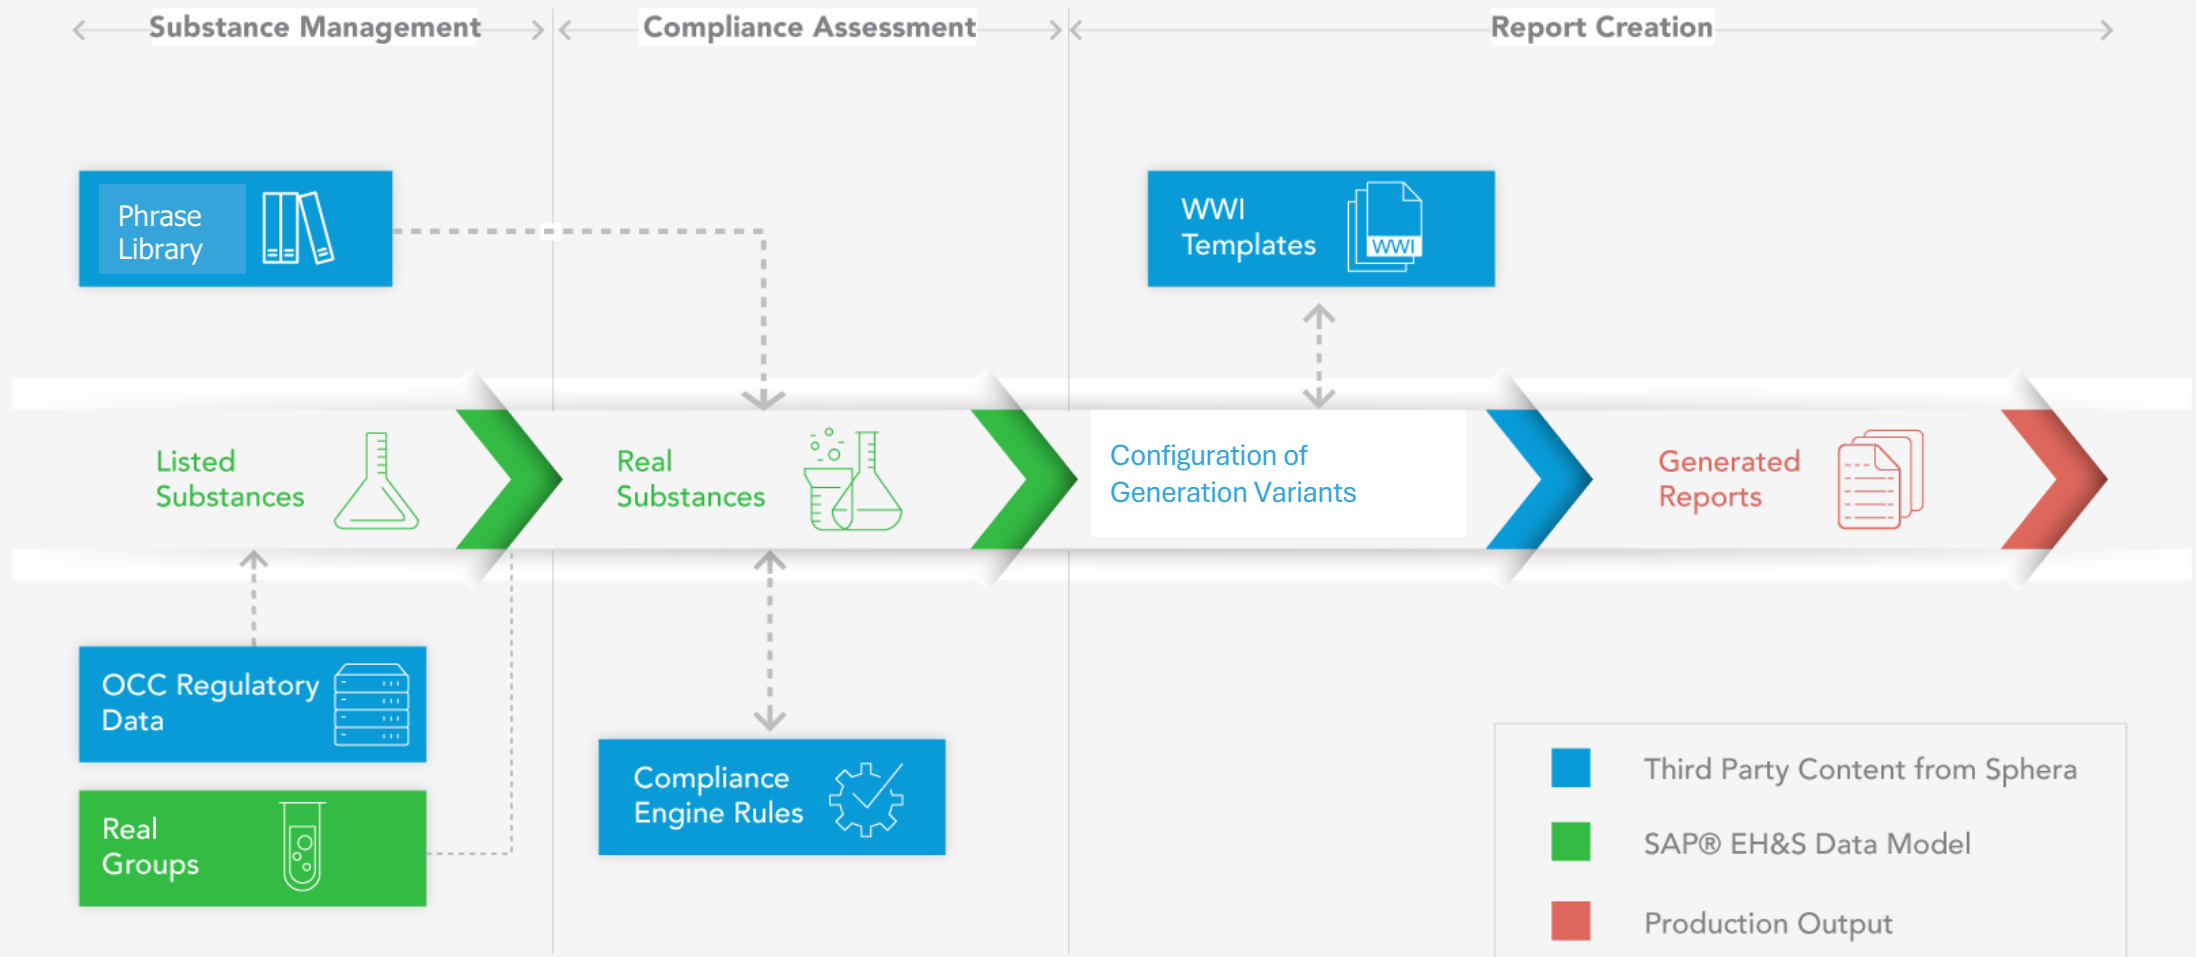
Substance Management

Compliance Assessment

Report Creation

Phrase Library

WWI Templates

WWI

Listed Substances

Real Substances

Configuration of Generation Variants

Generated Reports

OCC Regulatory Data

Real Groups

Compliance Engine Rules

Third Party Content from Sphera

SAP® EH&S Data Model

Production Output